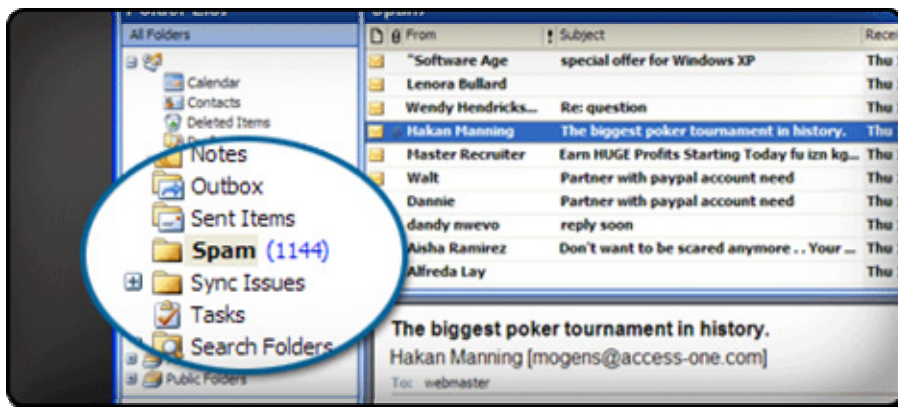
All Folders

Calendar
Contacts
Deleted Items
Notes
Outbox
Sent Items
Spam (1144)
Sync Issues
Tasks
Search Folders
Public Folders

| | From | Subject | Rece |
|---|---|---|---|
| | "Software Age | special offer for Windows XP | Thu |
| | Lenora Bullard | | Thu |
| | Wendy Hendricks... | Re: question | Thu |
| | Hakan Manning | The biggest poker tournament in history. | Thu |
| | Master Recruiter | Earn HUGE Profits Starting Today fu izn kg... | Thu |
| | Walt | Partner with paypal account need | Thu |
| | Dannie | Partner with paypal account need | Thu |
| | dandy mwevo | reply soon | Thu |
| | Aisha Ramirez | Don't want to be scared anymore . . Your ... | Thu |
| | Alfreda Lay | | Thu |

The biggest poker tournament in history.
Hakan Manning [mogens@access-one.com]
To: webmaster